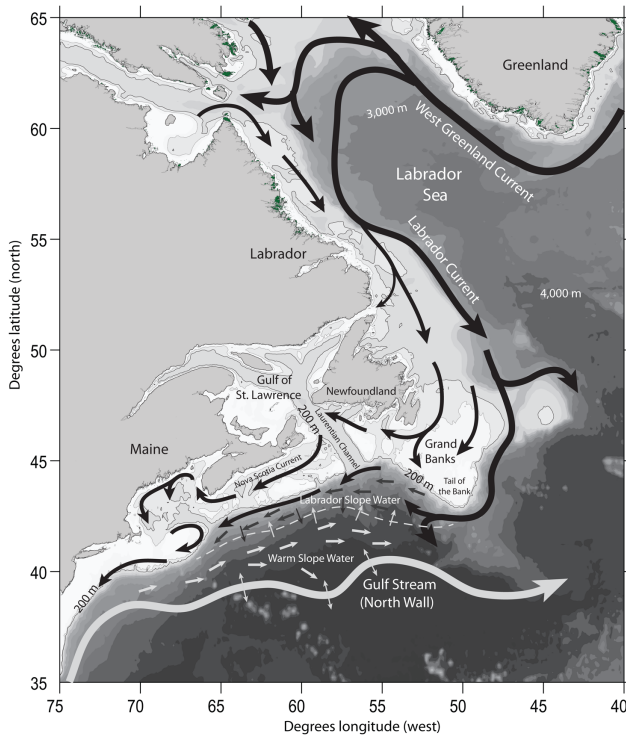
65
60
55
50
45
40
35

Greenland
3,000 m
West Greenland Current
Labrador Sea
Labrador Current
Labrador
4,000 m
Gulf of St. Lawrence
Newfoundland
200 m
Laurentian Channel
Grand Banks
Maine
Nova Scotia Current
200 m
Tail of the Bank
Labrador Slope Water
Warm Slope Water
Gulf Stream (North Wall)
200 m

Degrees latitude (north)

75
70
65
60
55
50
45
40
Degrees longitude (west)